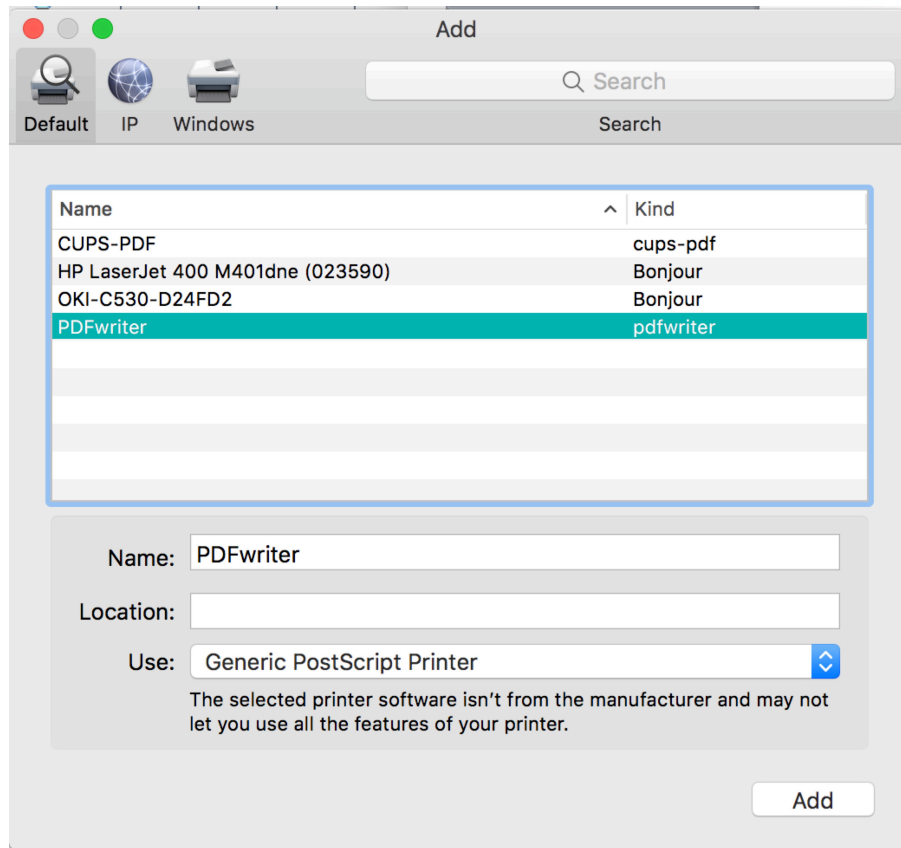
Add

Default IP Windows

Search

Search

| Name | Kind |
|---|---|
| CUPS-PDF | cups-pdf |
| HP LaserJet 400 M401dne (023590) | Bonjour |
| OKI-C530-D24FD2 | Bonjour |
| PDFwriter | pdfwriter |

Name: PDFwriter

Location:

Use: Generic PostScript Printer

The selected printer software isn't from the manufacturer and may not let you use all the features of your printer.

Add